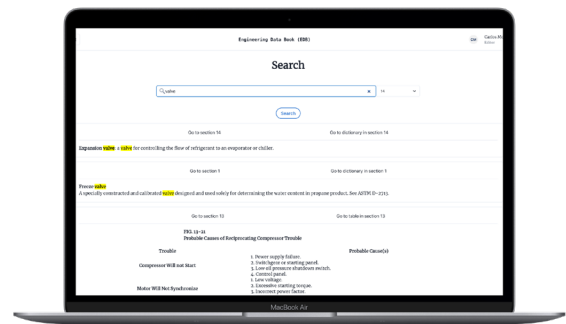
Engineering Data Book (EDB)

CM Carlos M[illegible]
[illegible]

Search

valve

14

Search

Go to section 14

Go to dictionary in section 14

Expansion valve. a valve for controlling the flow of refrigerant to an evaporator or chiller.

Go to section 1

Go to dictionary in section 1

Freeze valve
A specially constructed and calibrated valve designed and used solely for determining the water content in propane product. See ASTM D-2713.

Go to section 13

Go to table in section 13

FIG. 13-11
Probable Causes of Reciprocating Compressor Trouble

Trouble

Probable Cause(s)

Compressor Will not Start

1. Power supply failure.
2. Switchgear or starting panel.
3. Low oil pressure shutdown switch.
4. Control panel.

Motor Will Not Synchronize

1. Low voltage.
2. Excessive starting torque.
3. Incorrect power factor.

MacBook Air